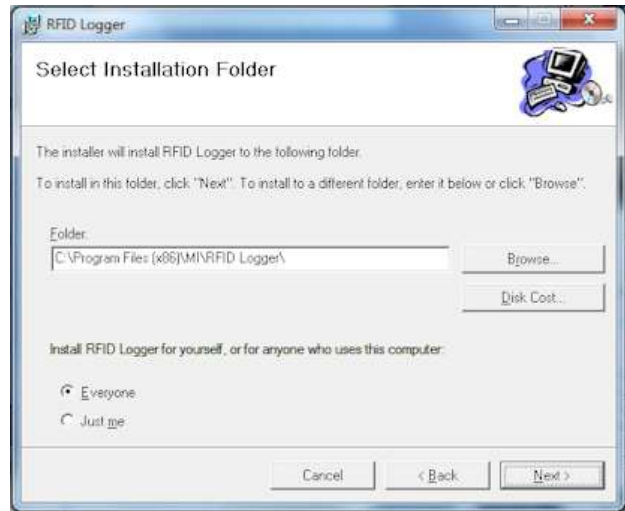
RFID Logger

Select Installation Folder

The installer will install RFID Logger to the following folder.

To install in this folder, click "Next". To install to a different folder, enter it below or click "Browse".

Folder:

C:\Program Files (x86)\MI\RFID Logger\

Browse...

Disk Cost...

Install RFID Logger for yourself, or for anyone who uses this computer:

Everyone

Just me

Cancel

< Back

Next >